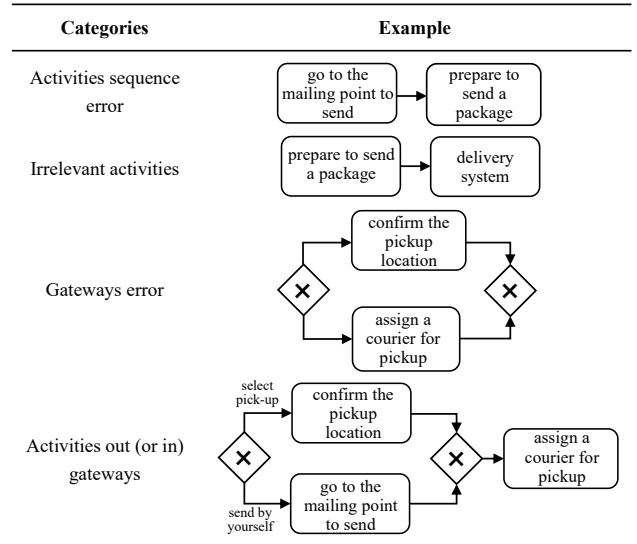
| Categories | Example |
|---|---|
| Activities sequence error | go to the mailing point to send → prepare to send a package |
| Irrelevant activities | prepare to send a package → delivery system |
| Gateways error | ✕ confirm the pickup location; assign a courier for pickup ✕ |
| Activities out (or in) gateways | ✕ select pick-up: confirm the pickup location; send by yourself: go to the mailing point to send ✕ → assign a courier for pickup |